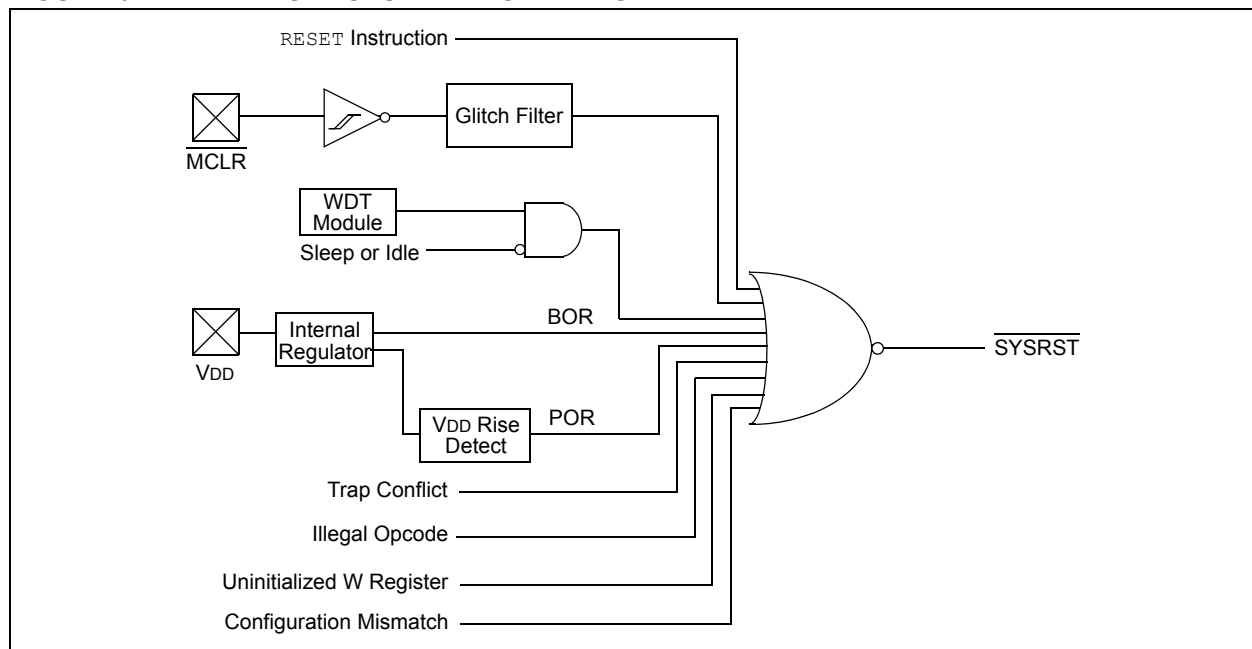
RESET Instruction

Glitch Filter

$\overline{\text{MCLR}}$

WDT Module

Sleep or Idle

BOR

Internal Regulator

VDD

VDD Rise Detect

POR

$\overline{\text{SYSRST}}$

Trap Conflict

Illegal Opcode

Uninitialized W Register

Configuration Mismatch